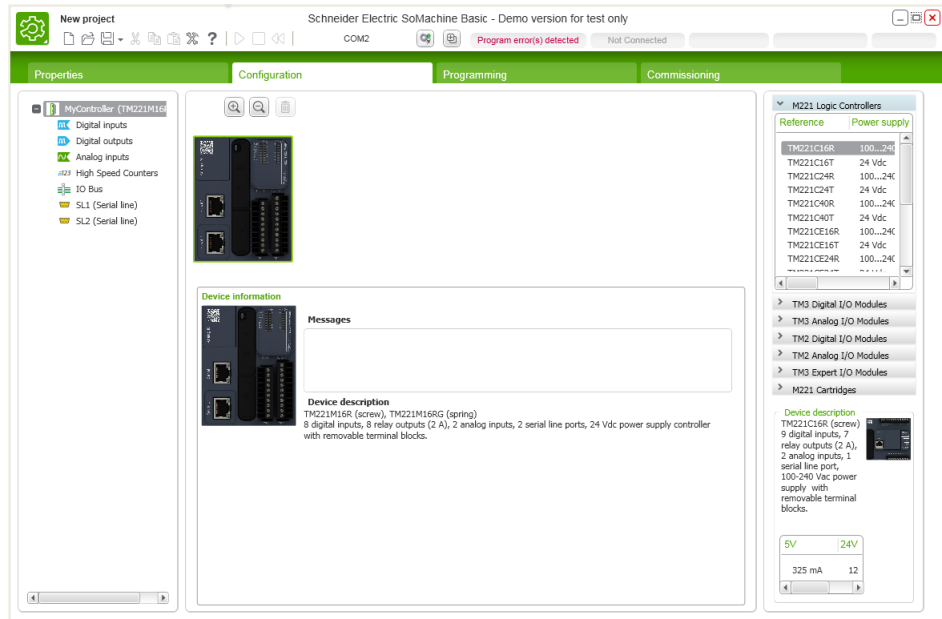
New project

Schneider Electric SoMachine Basic - Demo version for test only

COM2

Program error(s) detected

Not Connected

Properties

Configuration

Programming

Commissioning

MyController (TM221M16R

Digital inputs

Digital outputs

Analog inputs

High Speed Counters

IO Bus

SL1 (Serial line)

SL2 (Serial line)

Device information

Messages

Device description

TM221M16R (screw), TM221M16RG (spring)
8 digital inputs, 8 relay outputs (2 A), 2 analog inputs, 2 serial line ports, 24 Vdc power supply controller with removable terminal blocks.

M221 Logic Controllers

| Reference | Power supply |
|---|---|
| TM221C16R | 100...240 |
| TM221C16T | 24 Vdc |
| TM221C24R | 100...240 |
| TM221C24T | 24 Vdc |
| TM221C40R | 100...240 |
| TM221C40T | 24 Vdc |
| TM221CE16R | 100...240 |
| TM221CE16T | 24 Vdc |
| TM221CE24R | 100...240 |

TM3 Digital I/O Modules

TM3 Analog I/O Modules

TM2 Digital I/O Modules

TM2 Analog I/O Modules

TM3 Expert I/O Modules

M221 Cartridges

Device description

TM221C16R (screw)
9 digital inputs, 7 relay outputs (2 A), 2 analog inputs, 1 serial line port, 100-240 Vac power supply with removable terminal blocks.

| 5V | 24V |
|---|---|
| 325 mA | 12 |